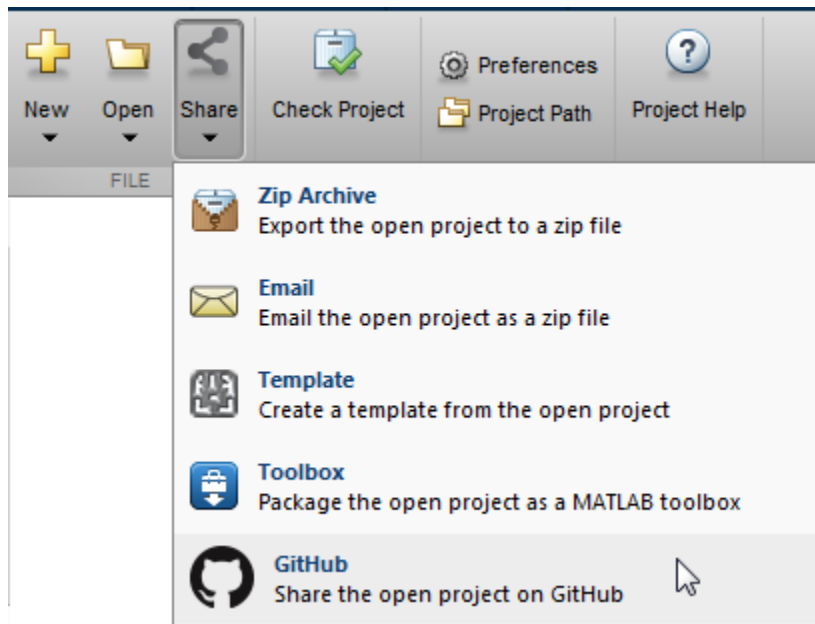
New
Open
Share
Check Project
Preferences
Project Path
Project Help
FILE

Zip Archive
Export the open project to a zip file

Email
Email the open project as a zip file

Template
Create a template from the open project

Toolbox
Package the open project as a MATLAB toolbox

GitHub
Share the open project on GitHub